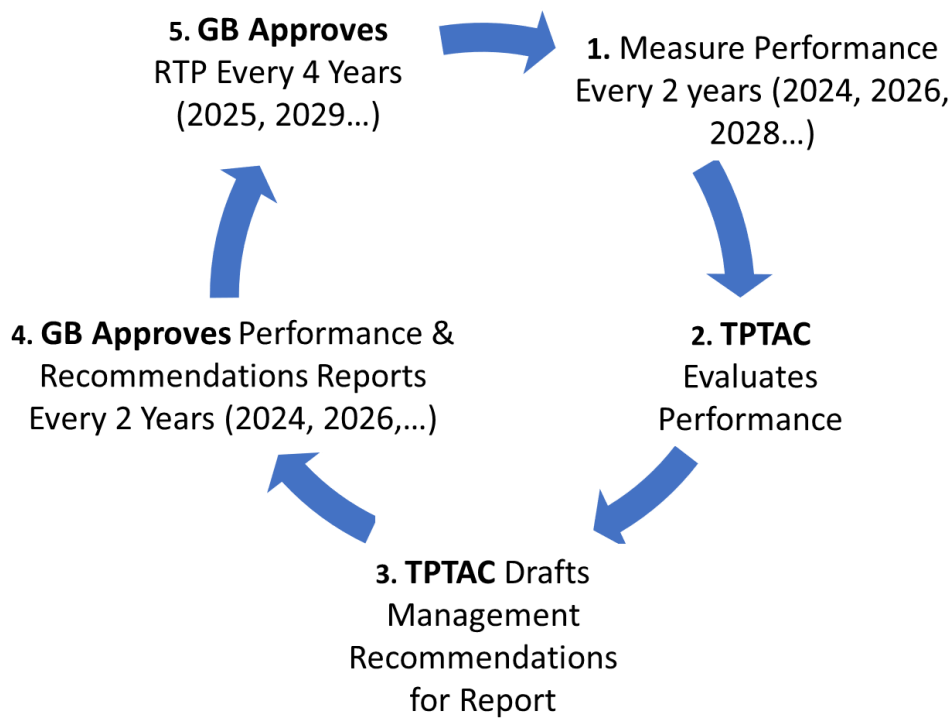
1. Measure Performance Every 2 years (2024, 2026, 2028…)

2. TPTAC Evaluates Performance

3. TPTAC Drafts Management Recommendations for Report

4. GB Approves Performance & Recommendations Reports Every 2 Years (2024, 2026,…)

5. GB Approves RTP Every 4 Years (2025, 2029…)